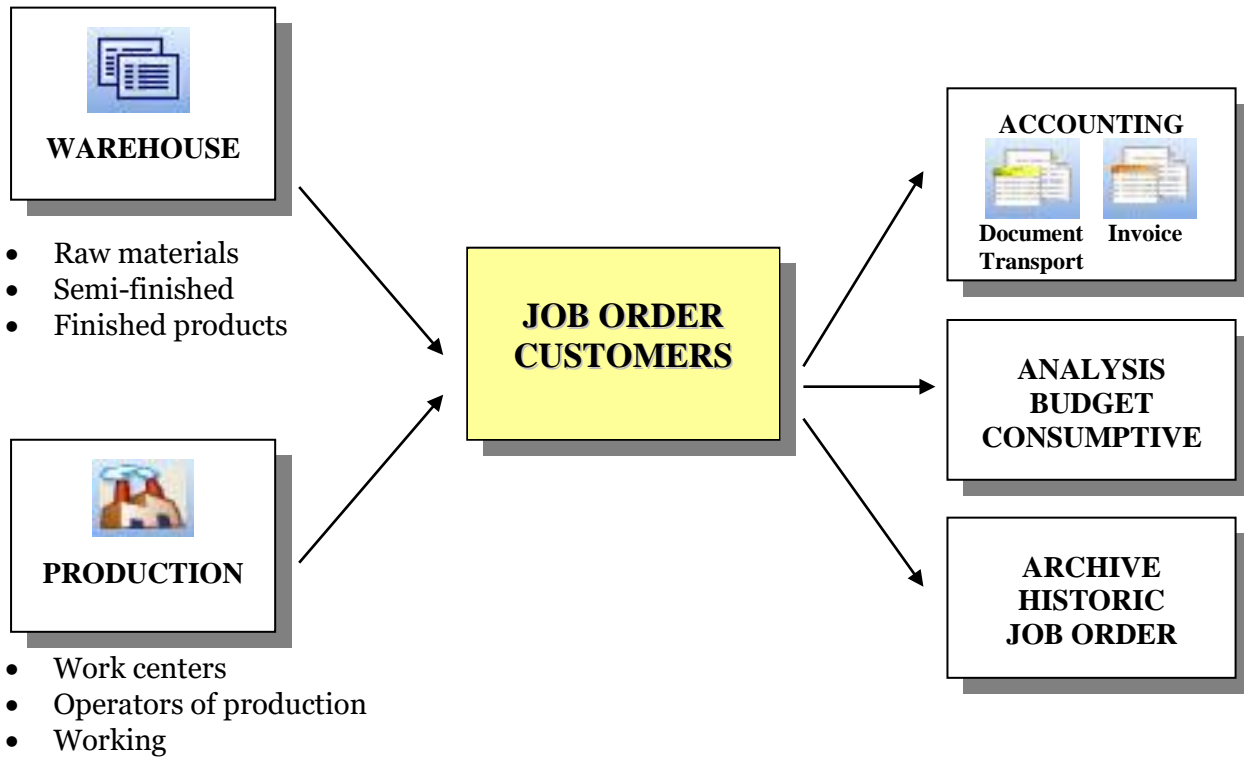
WAREHOUSE

- Raw materials
- Semi-finished
- Finished products

PRODUCTION

- Work centers
- Operators of production
- Working

JOB ORDER CUSTOMERS

ACCOUNTING

Document Transport

Invoice

ANALYSIS BUDGET CONSUMPTIVE

ARCHIVE HISTORIC JOB ORDER